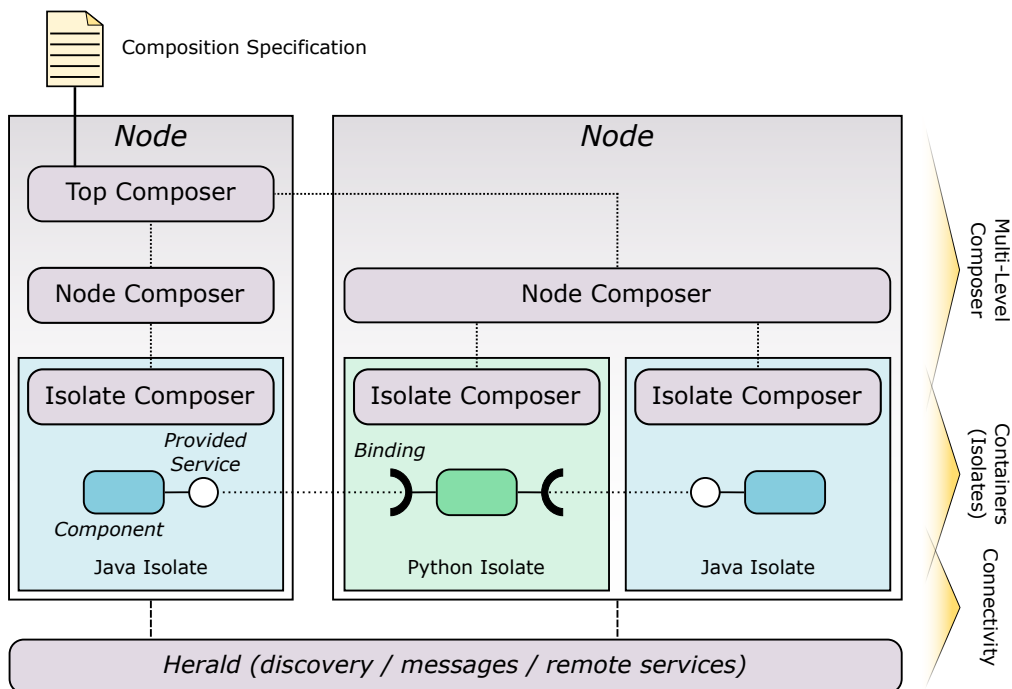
Composition Specification

Node

Top Composer

Node Composer

Isolate Composer

Provided Service

Component

Java Isolate

Node

Node Composer

Isolate Composer

Binding

Python Isolate

Isolate Composer

Java Isolate

Herald (discovery / messages / remote services)

Multi-Level Composer

Containers (Isolates)

Connectivity